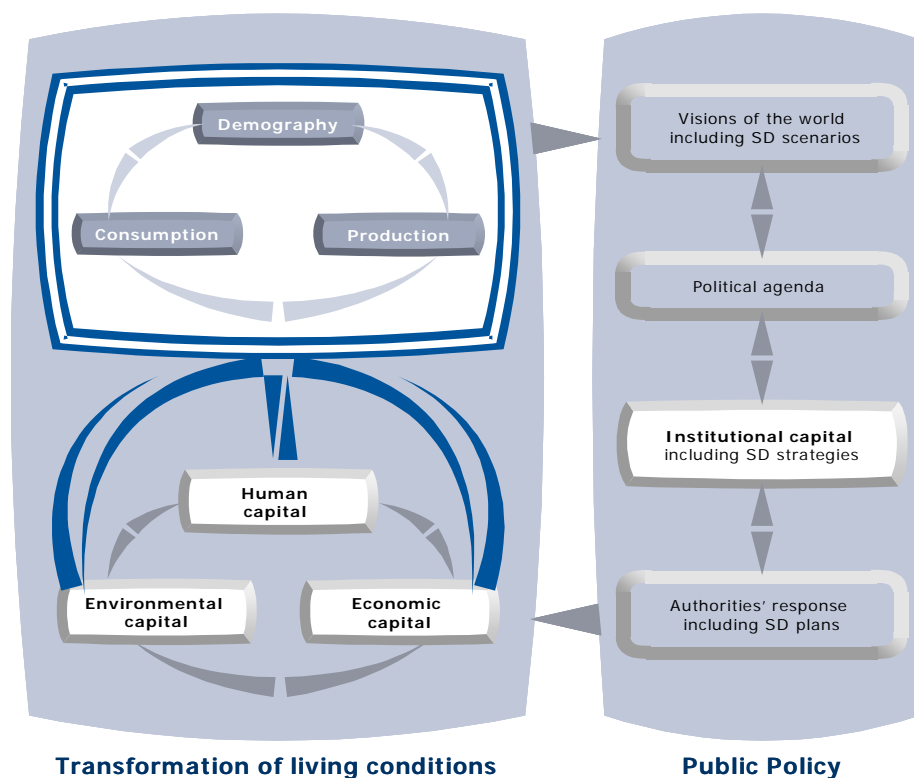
Demography

Consumption

Production

Human capital

Environmental capital

Economic capital

Visions of the world including SD scenarios

Political agenda

Institutional capital including SD strategies

Authorities' response including SD plans

Transformation of living conditions

Public Policy